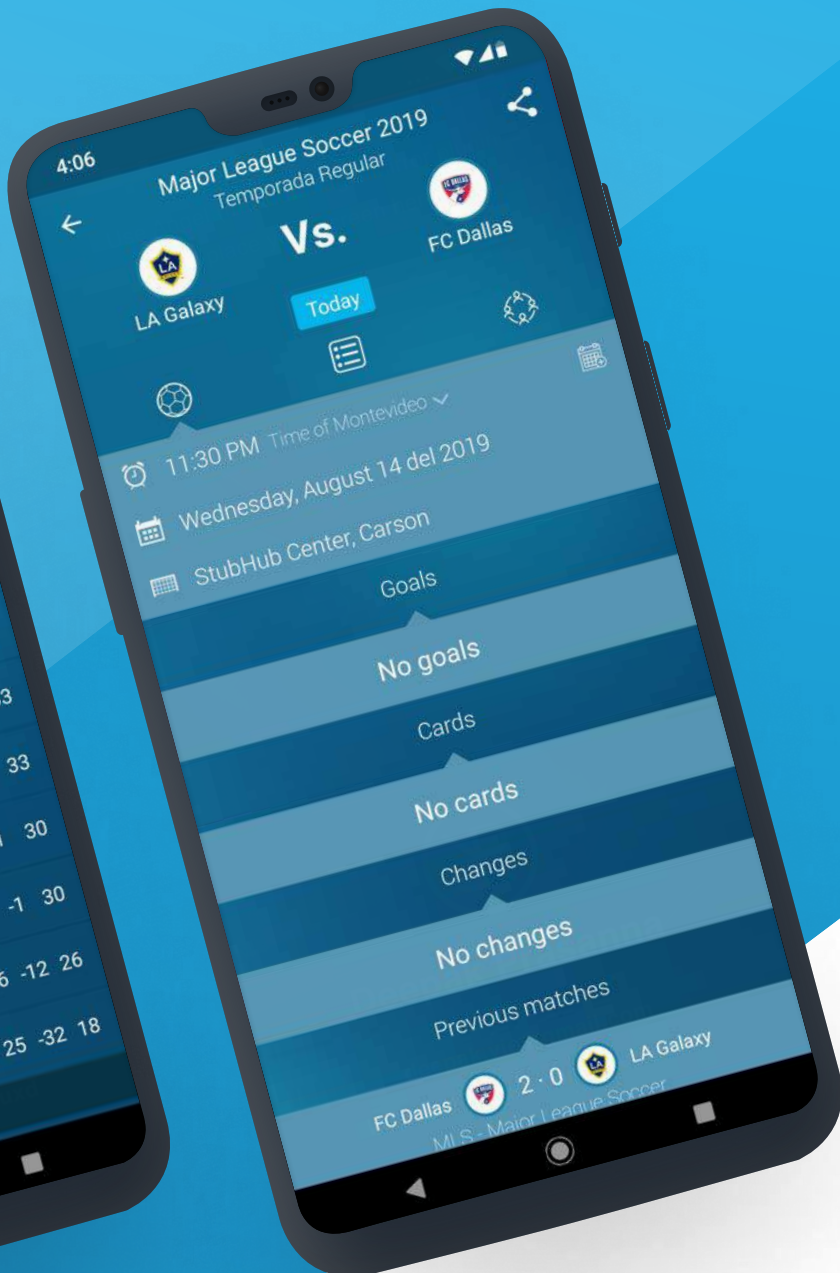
4:06

Major League Soccer 2019
Temporada Regular

LA Galaxy
Vs.
FC Dallas

Today

11:30 PM Time of Montevideo
Wednesday, August 14 del 2019
StubHub Center, Carson

Goals
No goals
Cards
No cards
Changes
No changes
Previous matches

FC Dallas 2 - 0 LA Galaxy
MLS - Major League Soccer

3
33
30
-1 30
6 -12 26
25 -32 18